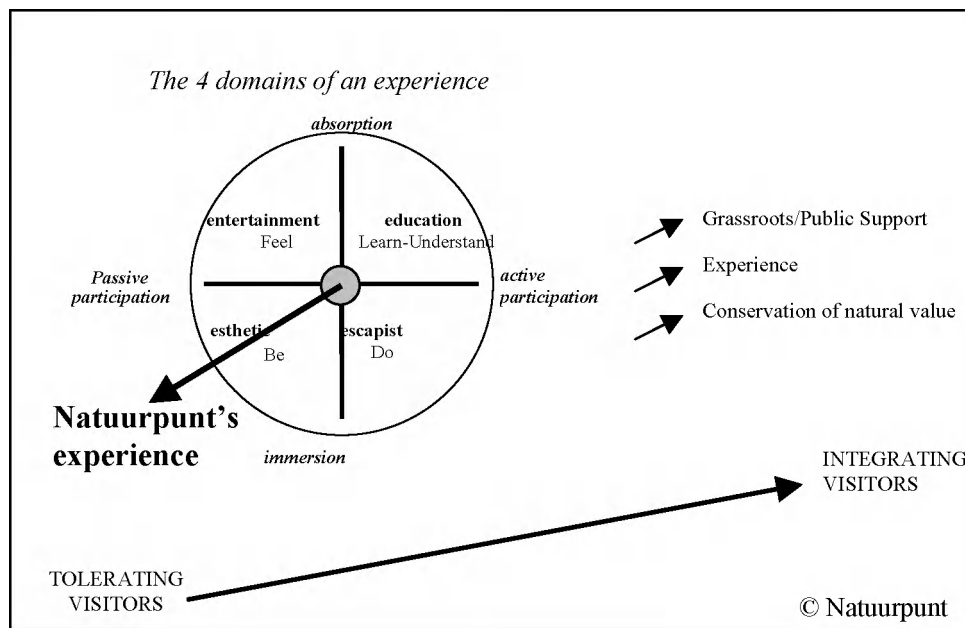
The 4 domains of an experience

absorption

entertainment
Feel

education
Learn-Understand

Passive participation

active participation

esthetic
Be

escapist
Do

immersion

Natuurpunt's experience

Grassroots/Public Support

Experience

Conservation of natural value

INTEGRATING VISITORS

TOLERATING VISITORS

© Natuurpunt